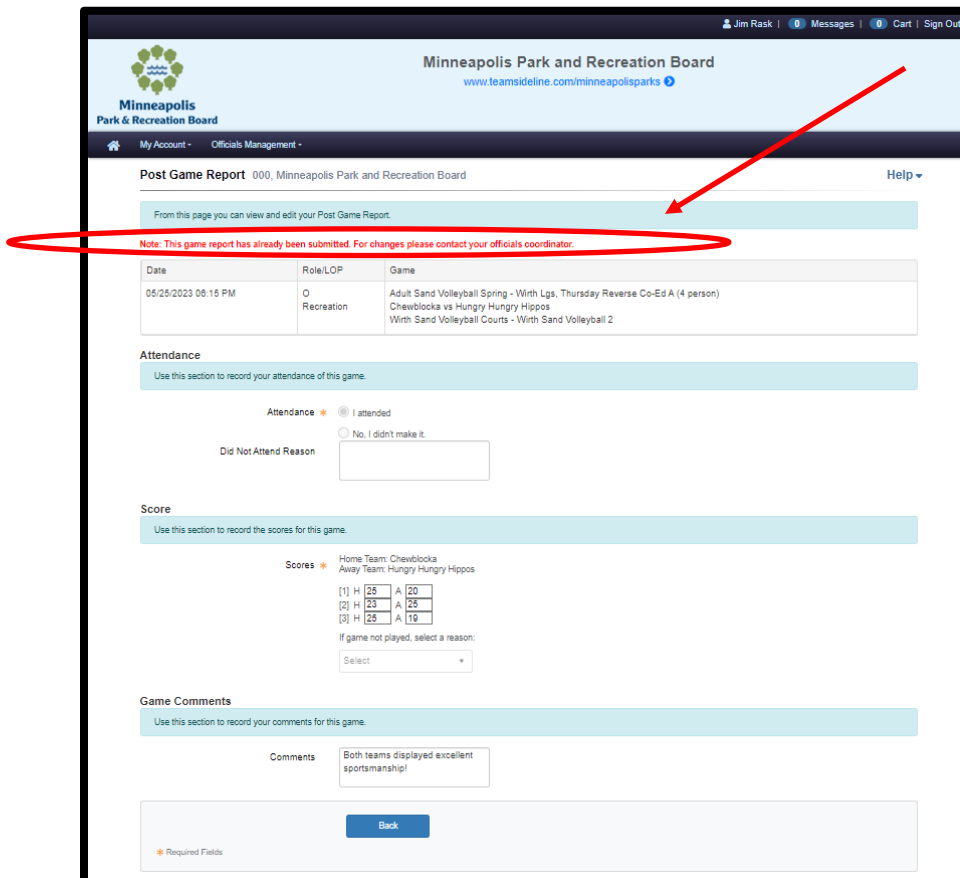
Jim Rask | 0 Messages | 0 Cart | Sign Out

Minneapolis Park & Recreation Board

Minneapolis Park and Recreation Board
www.teamsideline.com/minneapolisparks

My Account ▾ Officials Management ▾

Post Game Report 000, Minneapolis Park and Recreation Board

Help ▾

From this page you can view and edit your Post Game Report.

Note: This game report has already been submitted. For changes please contact your officials coordinator.

| Date | Role/LOP | Game |
|---|---|---|
| 05/25/2023 06:15 PM | O Recreation | Adult Sand Volleyball Spring - Wirth Lgs, Thursday Reverse Co-Ed A (4 person) Chewblocka vs Hungry Hungry Hippos Wirth Sand Volleyball Courts - Wirth Sand Volleyball 2 |

Attendance

Use this section to record your attendance of this game.

Attendance * I attended

No, I didn't make it.

Did Not Attend Reason

Score

Use this section to record the scores for this game.

Scores * Home Team: Chewblocka
Away Team: Hungry Hungry Hippos

[1] H 25 A 20
[2] H 23 A 25
[3] H 25 A 19

If game not played, select a reason:

Select

Game Comments

Use this section to record your comments for this game.

Comments Both teams displayed excellent sportsmanship!

Back

* Required Fields